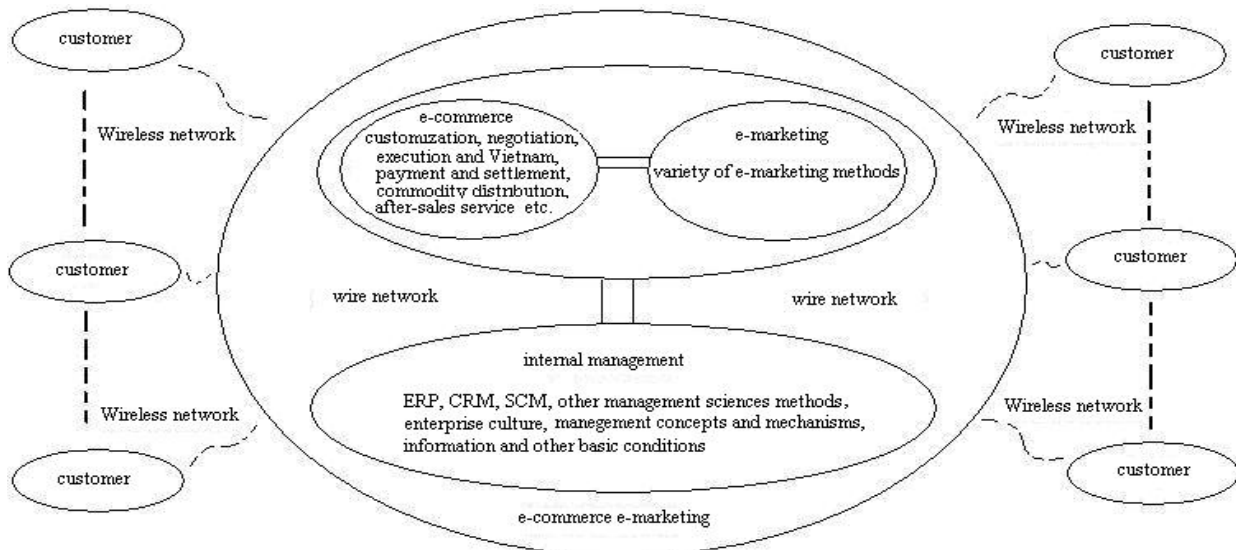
customer

Wireless network

customer

Wireless network

customer

e-commerce
customization, negotiation, execution and Vietnam, payment and settlement, commodity distribution, after-sales service etc.

e-marketing
variety of e-marketing methods

wire network

wire network

internal management

ERP, CRM, SCM, other management sciences methods, enterprise culture, manegement concepts and mechanisms, information and other basic conditions

e-commerce e-marketing

customer

Wireless network

customer

Wireless network

customer